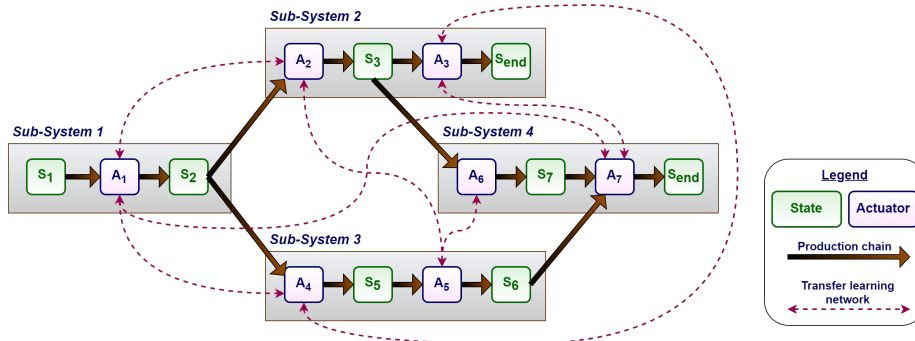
Sub-System 2

$A_2$ $S_3$ $A_3$ $S_{end}$

Sub-System 1

$S_1$ $A_1$ $S_2$

Sub-System 4

$A_6$ $S_7$ $A_7$ $S_{end}$

Sub-System 3

$A_4$ $S_5$ $A_5$ $S_6$

Legend

State

Actuator

Production chain

Transfer learning network